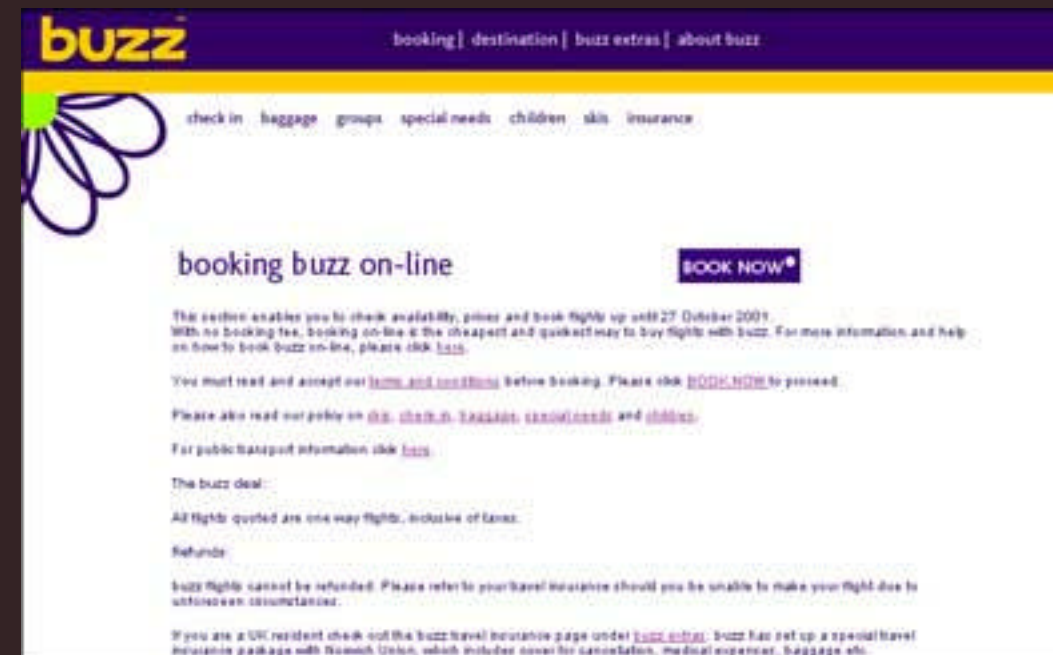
buzz

booking | destination | buzz extras | about buzz

check in baggage groups special needs children skis insurance

booking buzz on-line

BOOK NOW

This section enables you to check availability, prices and book flights up until 27 October 2001. With no booking fee, booking on-line is the cheapest and quickest way to buy flights with buzz. For more information and help on how to book buzz on-line, please click here.

You must read and accept our terms and conditions before booking. Please click BOOK NOW to proceed.

Please also read our policy on skis, check in, baggage, special needs and children.

For public transport information click here.

The buzz deal:

All flights quoted are one way flights, inclusive of taxes.

Refunds:

buzz flights cannot be refunded. Please refer to your travel insurance should you be unable to make your flight due to unforeseen circumstances.

If you are a UK resident check out the buzz travel insurance page under buzz extras. buzz has set up a special travel insurance package with Norwich Union, which includes cover for cancellation, medical expenses, baggage etc.